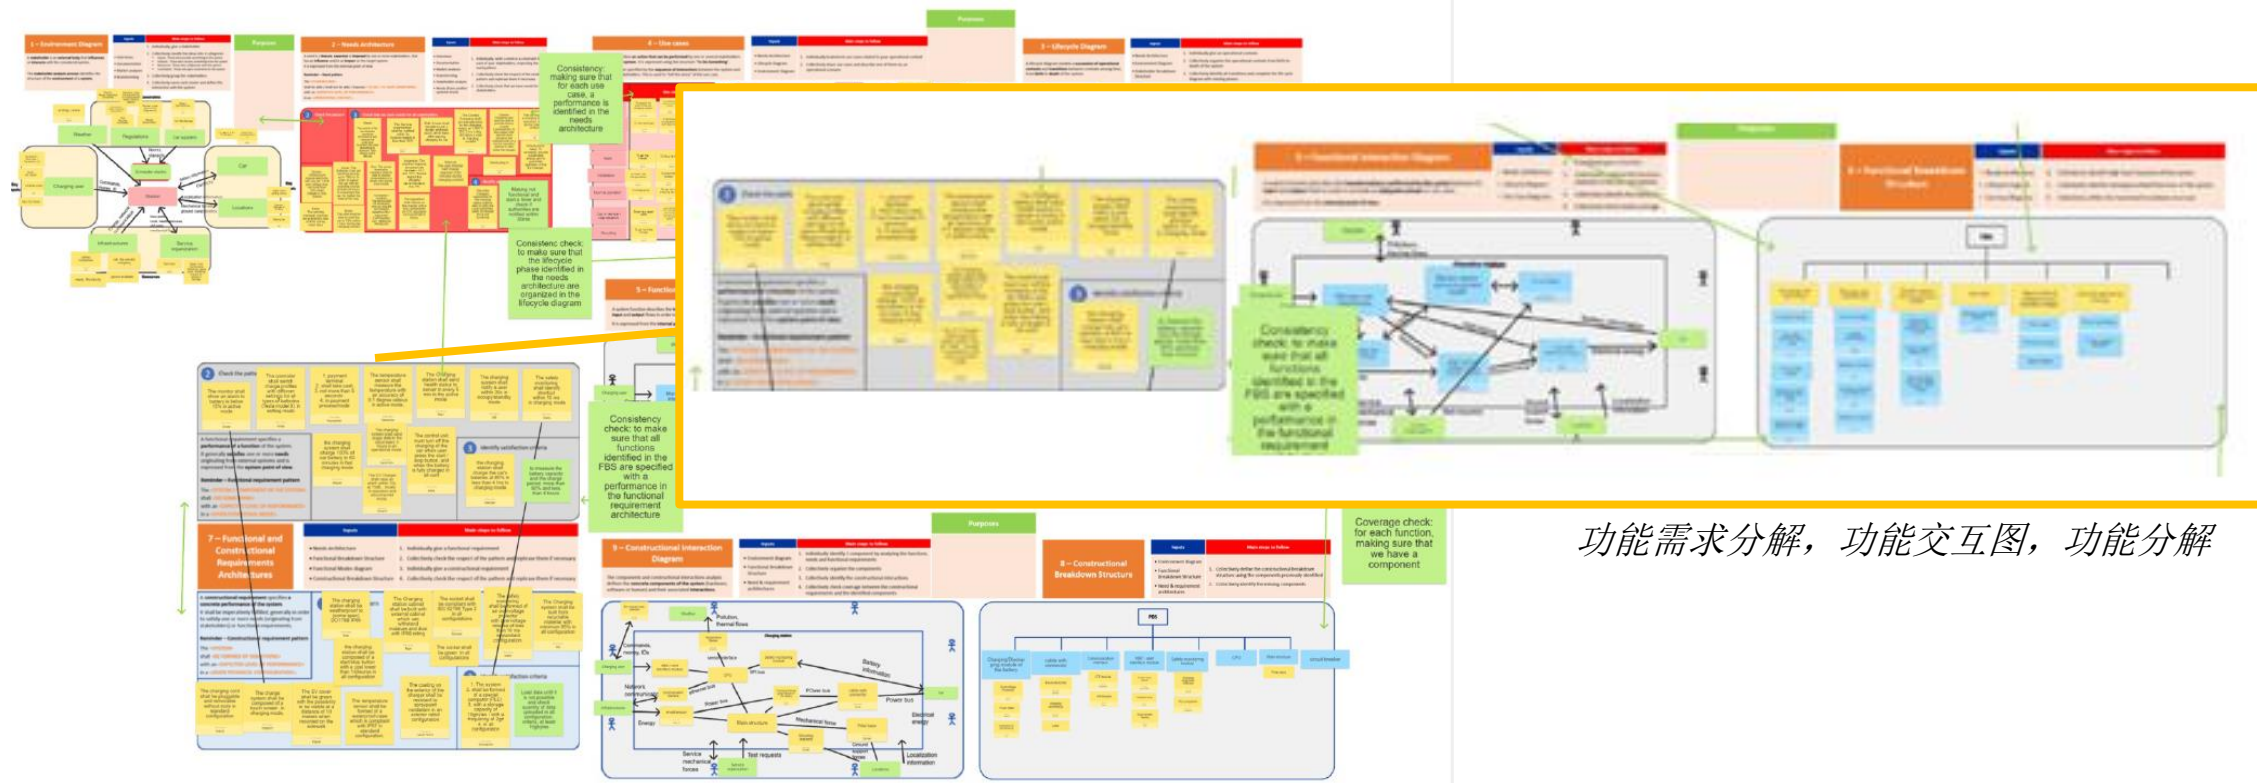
Consistency: making sure that for each use case, a performance is identified in the needs architecture

Consistenc check: to make sure that the lifecycle phase identified in the needs architecture are organized in the lifecycle diagram

Consistency check: to make sure that all functions identified in the FBS are specified with a performance in the functional requirement architecture

Consistency check: to make sure that all functions identified in the FBS are specified with a performance in the functional requirement

Coverage check: for each function, making sure that we have a component

7 – Functional and Constructional Requirements Architectures

9 – Constructional Interaction Diagram

8 – Constructional Breakdown Structure

Purposes

功能需求分解，功能交互图，功能分解